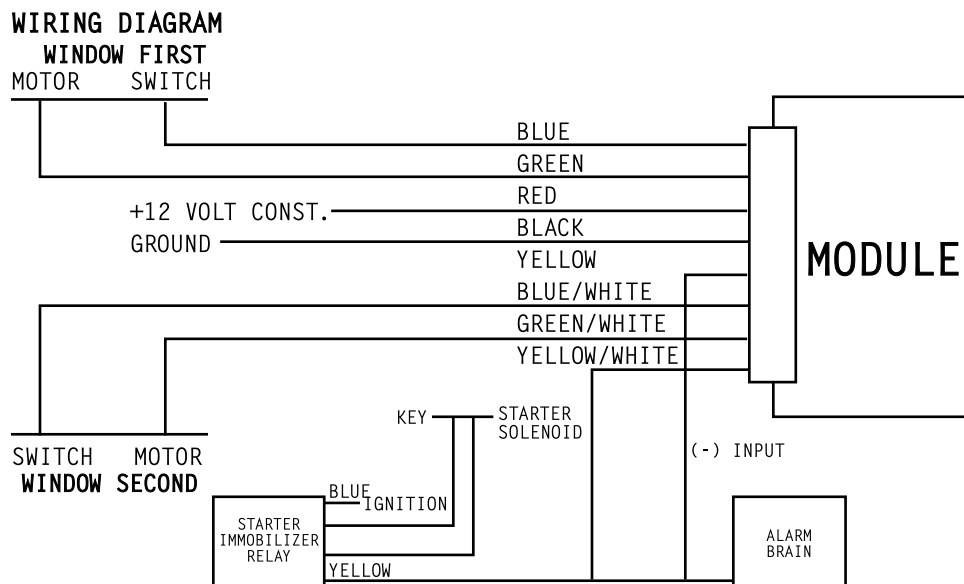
WIRING DIAGRAM
WINDOW FIRST
MOTOR SWITCH

BLUE
GREEN
+12 VOLT CONST.
RED
BLACK
GROUND
YELLOW
BLUE/WHITE
GREEN/WHITE
YELLOW/WHITE

MODULE

KEY
STARTER SOLENOID

SWITCH MOTOR
WINDOW SECOND

(-) INPUT

BLUE
IGNITION
STARTER IMMOBILIZER RELAY
YELLOW

ALARM BRAIN